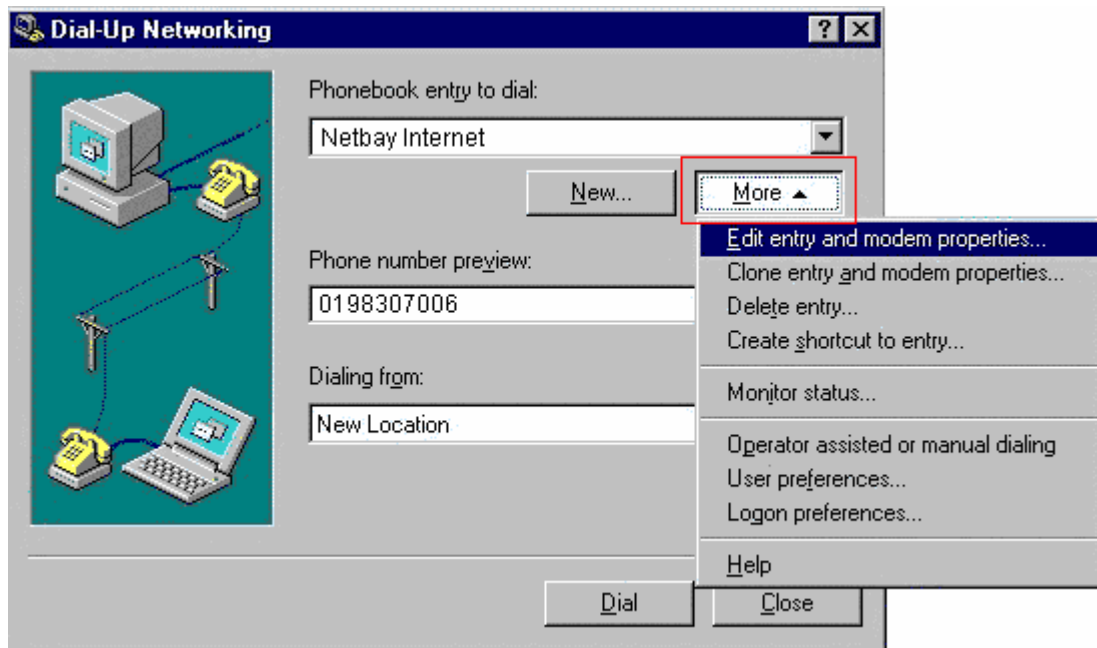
Dial-Up Networking

?

Phonebook entry to dial:

Netbay Internet

New...

More ▲

Edit entry and modem properties...
Clone entry and modem properties...
Delete entry...
Create shortcut to entry...

Monitor status...

Operator assisted or manual dialing
User preferences...
Logon preferences...

Help

Phone number preview:

0198307006

Dialing from:

New Location

Dial

Close